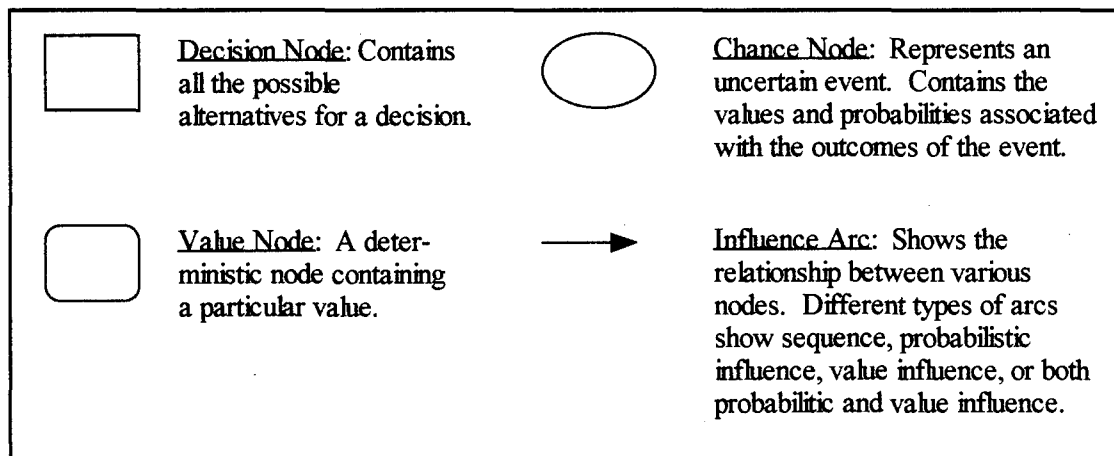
Decision Node: Contains all the possible alternatives for a decision.

Chance Node: Represents an uncertain event. Contains the values and probabilities associated with the outcomes of the event.

Value Node: A deterministic node containing a particular value.

Influence Arc: Shows the relationship between various nodes. Different types of arcs show sequence, probabilistic influence, value influence, or both probabilitic and value influence.